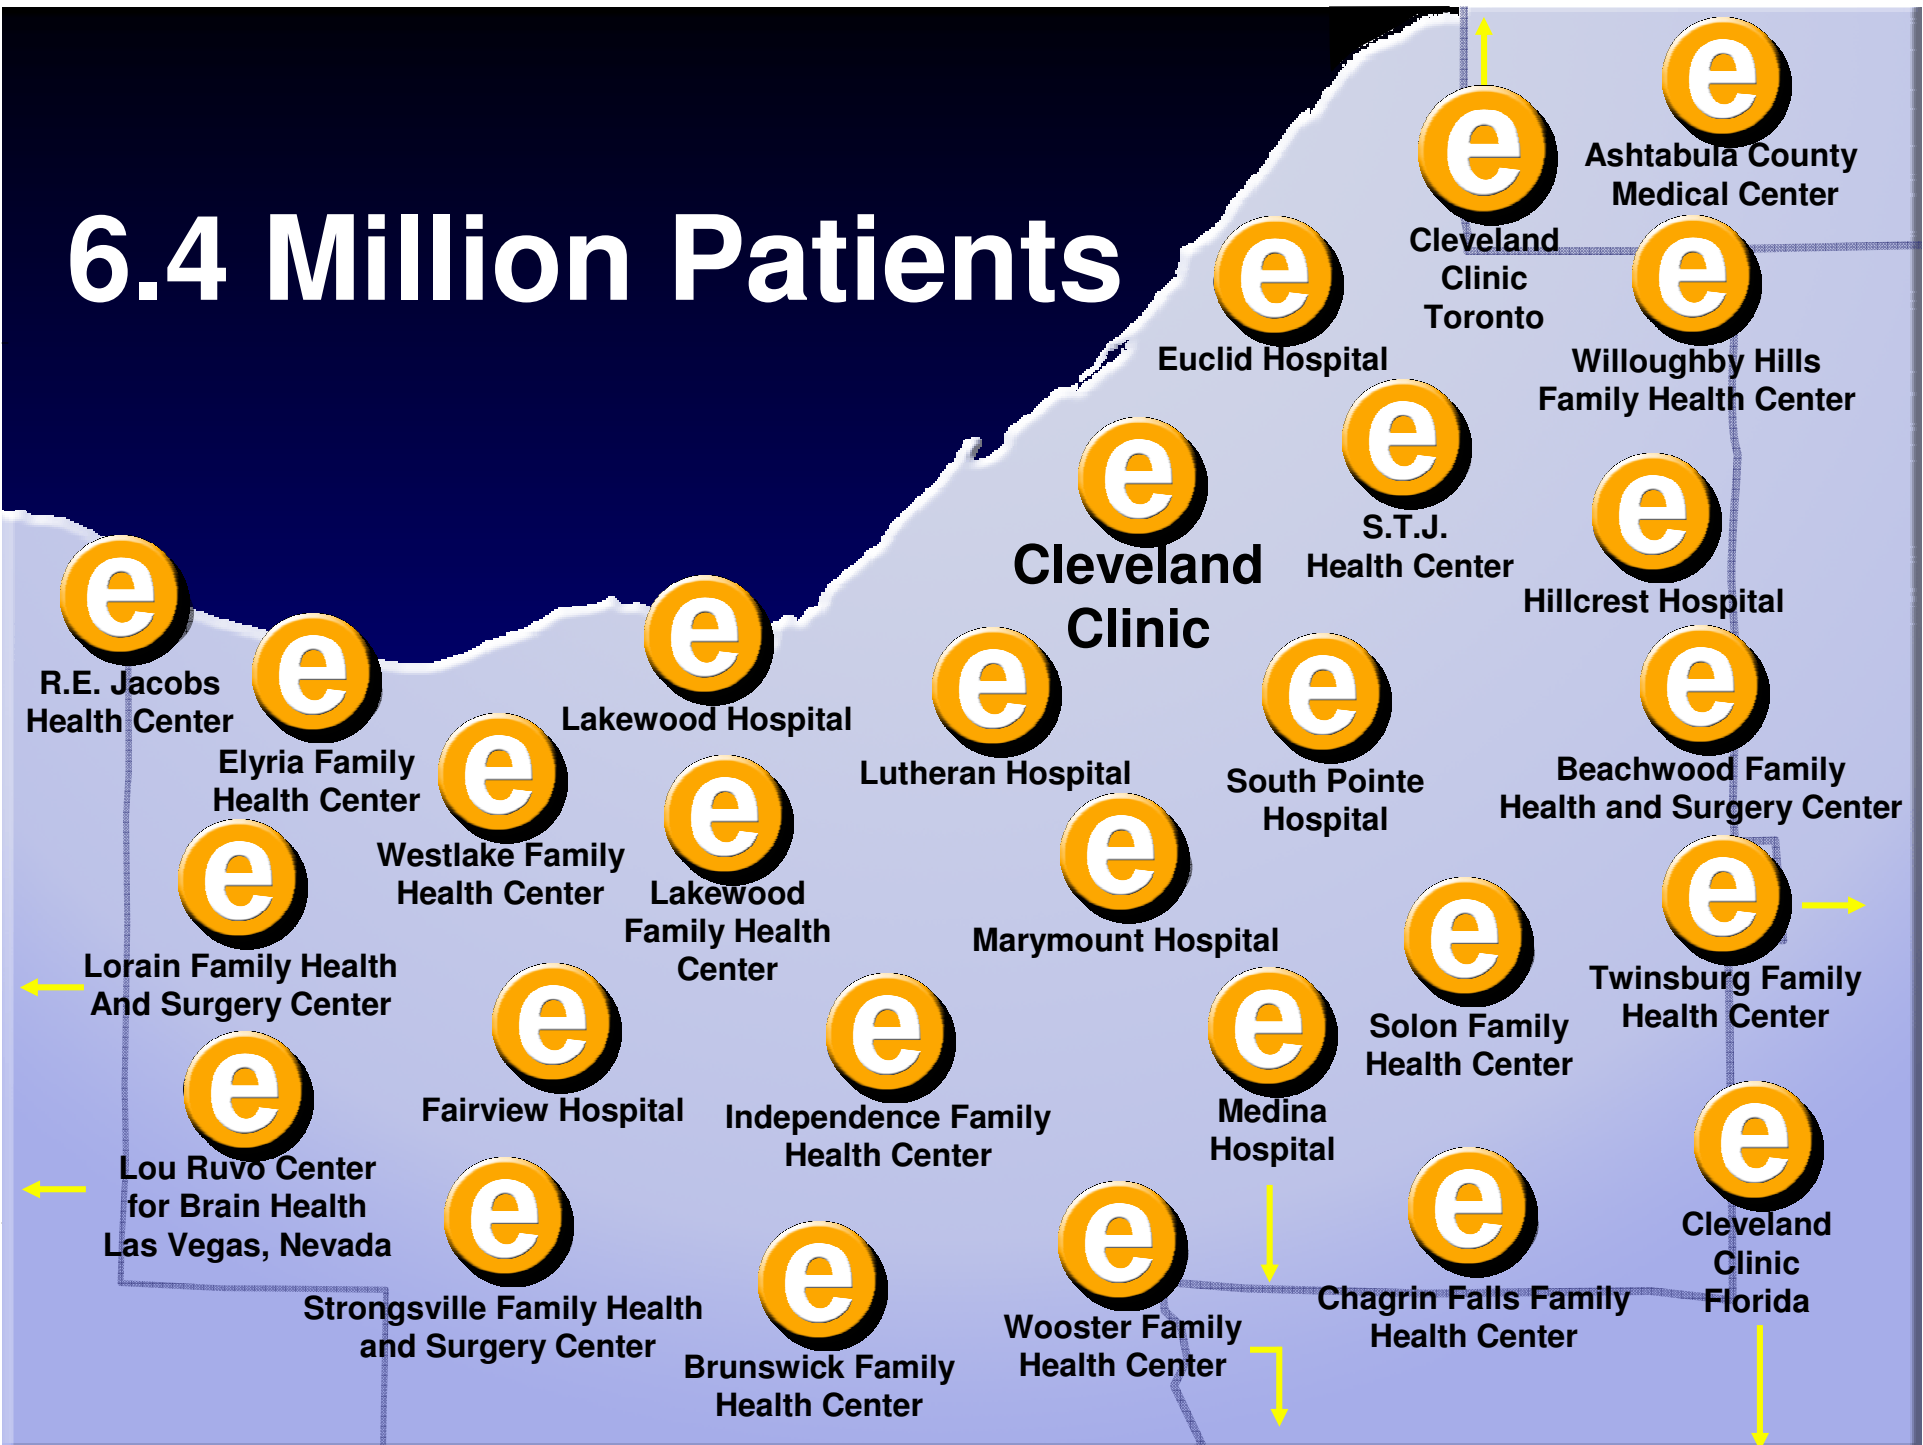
6.4 Million Patients

Ashtabula County Medical Center

Cleveland Clinic Toronto

Euclid Hospital

Willoughby Hills Family Health Center

S.T.J. Health Center

Hillcrest Hospital

Cleveland Clinic

R.E. Jacobs Health Center

Elyria Family Health Center

Lakewood Hospital

Lutheran Hospital

South Pointe Hospital

Beachwood Family Health and Surgery Center

Westlake Family Health Center

Lakewood Family Health Center

Marymount Hospital

Lorain Family Health And Surgery Center

Twinsburg Family Health Center

Solon Family Health Center

Fairview Hospital

Independence Family Health Center

Medina Hospital

Lou Ruvo Center for Brain Health Las Vegas, Nevada

Cleveland Clinic Florida

Strongsville Family Health and Surgery Center

Brunswick Family Health Center

Wooster Family Health Center

Chagrin Falls Family Health Center